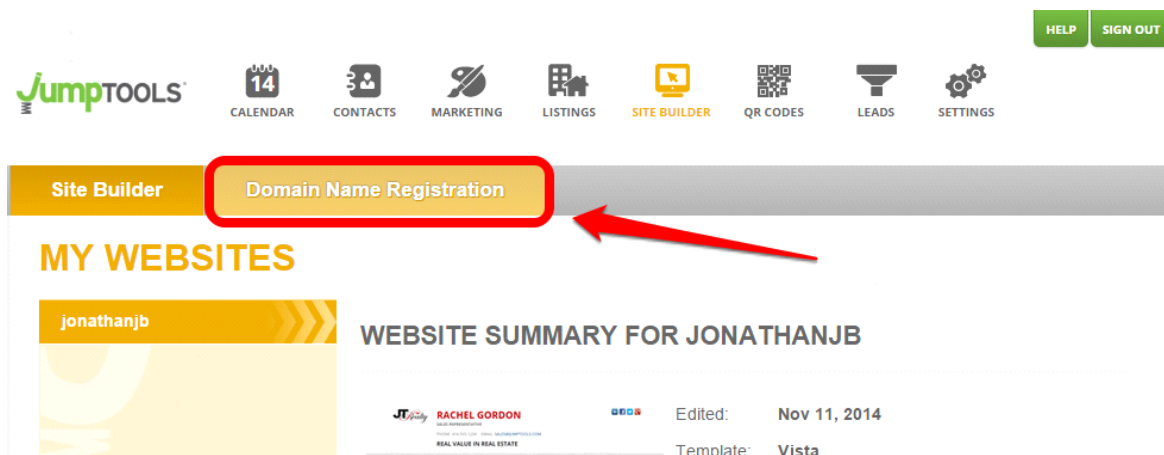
HELP SIGN OUT

JumpTOOLS

14 CALENDAR
CONTACTS
MARKETING
LISTINGS
SITE BUILDER
QR CODES
LEADS
SETTINGS

Site Builder
Domain Name Registration

MY WEBSITES

jonathanjb

WEBSITE SUMMARY FOR JONATHANJB

JT Realty
RACHEL GORDON
SALES REPRESENTATIVE
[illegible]
REAL VALUE IN REAL ESTATE

Edited: Nov 11, 2014
Template: Vista